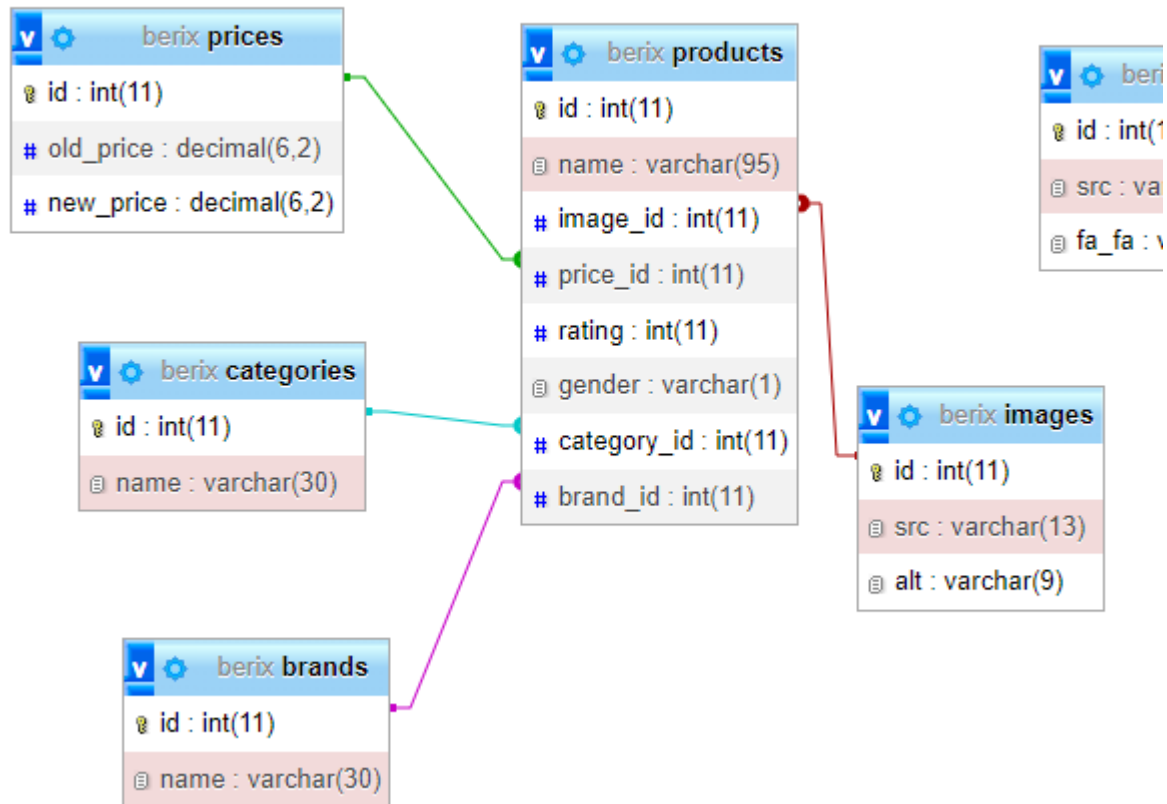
v berix prices
id : int(11)
# old_price : decimal(6,2)
# new_price : decimal(6,2)

v berix products
id : int(11)
name : varchar(95)
# image_id : int(11)
# price_id : int(11)
# rating : int(11)
gender : varchar(1)
# category_id : int(11)
# brand_id : int(11)

v beri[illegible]
id : int(1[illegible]
src : va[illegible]
fa_fa : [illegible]

v berix categories
id : int(11)
name : varchar(30)

v berix images
id : int(11)
src : varchar(13)
alt : varchar(9)

v berix brands
id : int(11)
name : varchar(30)